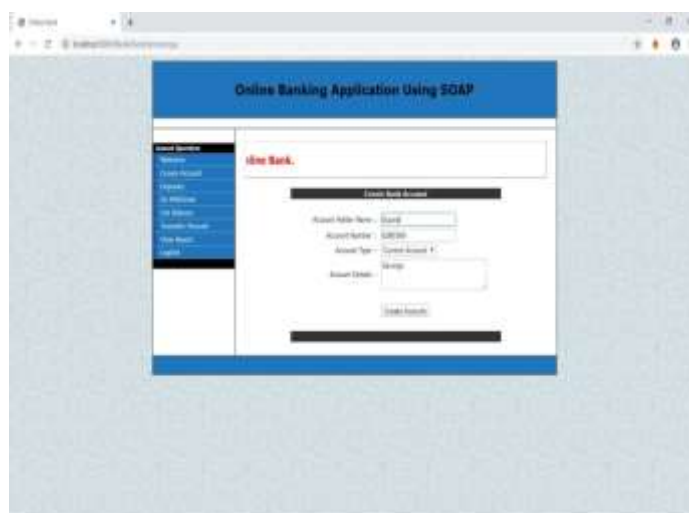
Online Banking Application Using SOAP

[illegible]
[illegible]
Create Account
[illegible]
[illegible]
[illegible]
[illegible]
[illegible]
Logout

nline Bank.

Create Bank Account

Account Holder Name : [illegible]
Account Number : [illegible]
Account Type : Current Account
Account Details : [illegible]

Create Account